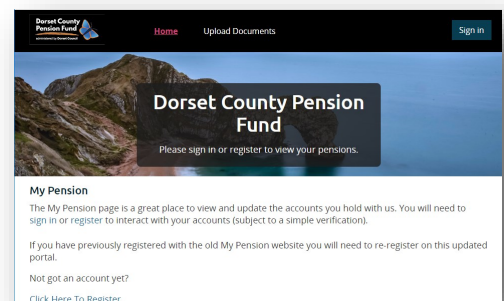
Dorset County Pension Fund
administered by Dorset Council

Home
Upload Documents
Sign in

Dorset County Pension Fund
Please sign in or register to view your pensions.

My Pension
The My Pension page is a great place to view and update the accounts you hold with us. You will need to sign in or register to interact with your accounts (subject to a simple verification).

If you have previously registered with the old My Pension website you will need to re-register on this updated portal.

Not got an account yet?

Click Here To Register